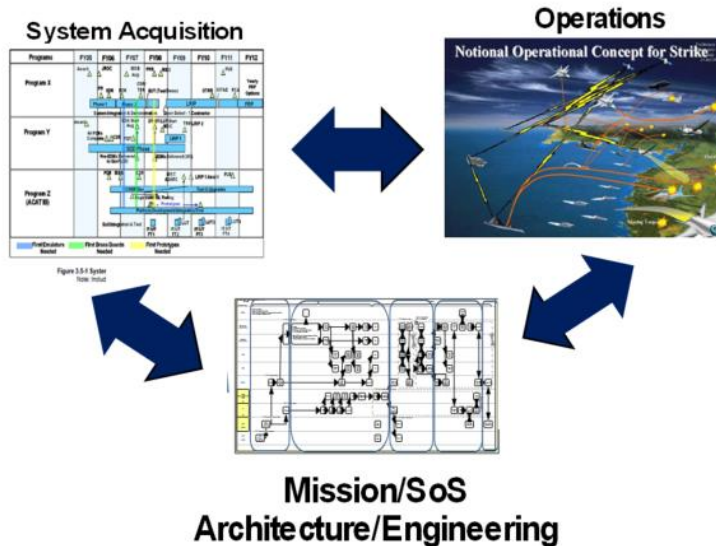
System Acquisition

| Programs | FY05 | FY06 | FY07 | FY08 | FY09 | FY10 | FY11 | FY12 |
|---|---|---|---|---|---|---|---|---|
| Program X | | | | | | | | |
| Program Y | | | | | | | | |
| Program Z (ACAT III) | | | | | | | | |

First Emulators Needed
First Brass Boards Needed
First Prototypes Needed

Figure 3.5-1 Syster
Note: Includ

Operations

Notional Operational Concept for Strike

Mission/SoS Architecture/Engineering